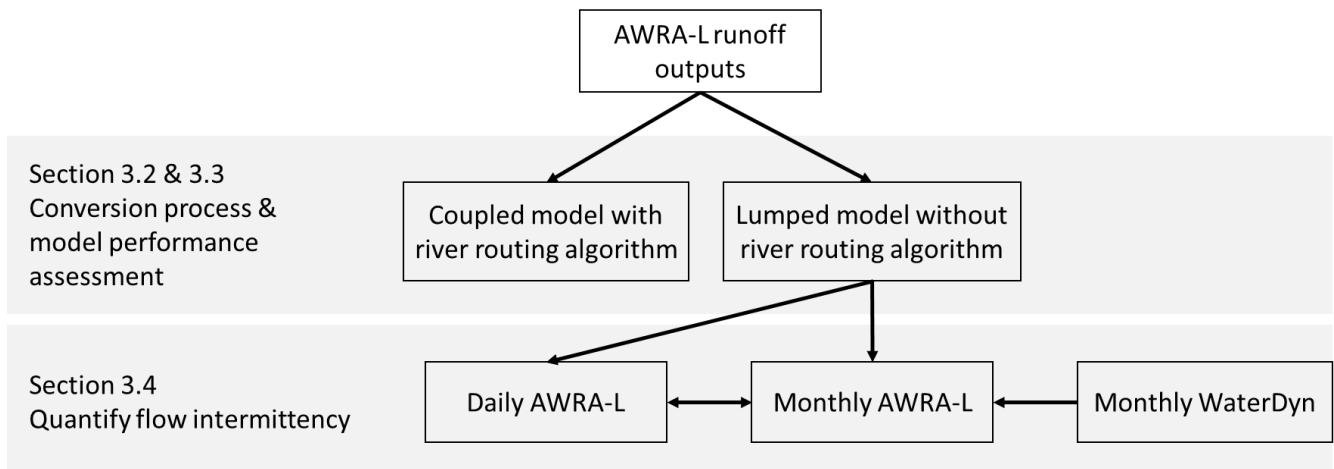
AWRA-L runoff outputs

Section 3.2 & 3.3
Conversion process & model performance assessment

Coupled model with river routing algorithm

Lumped model without river routing algorithm

Section 3.4
Quantify flow intermittency

Daily AWRA-L

Monthly AWRA-L

Monthly WaterDyn